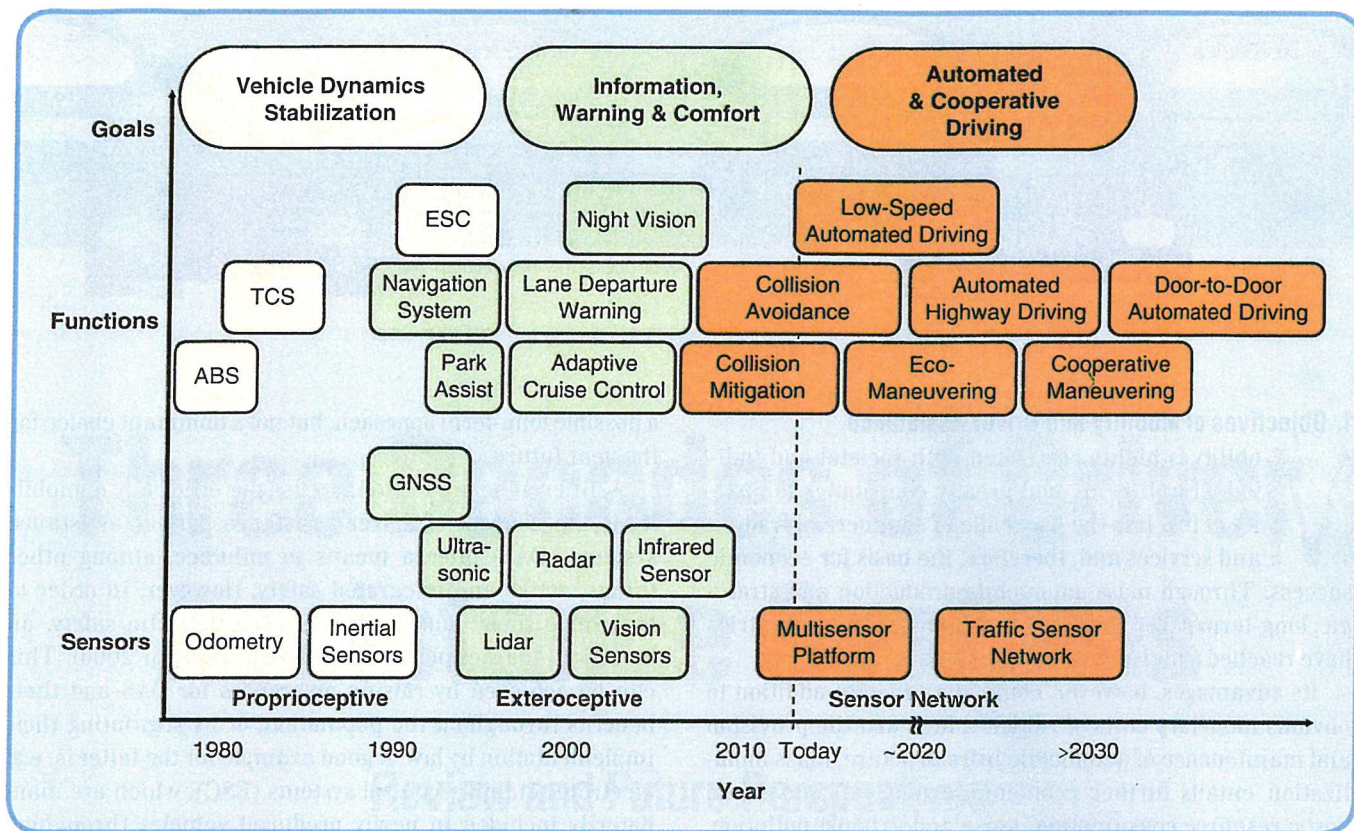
Vehicle Dynamics Stabilization

Information, Warning & Comfort

Automated & Cooperative Driving

Goals

ESC

Night Vision

Low-Speed Automated Driving

TCS

Navigation System

Lane Departure Warning

Collision Avoidance

Automated Highway Driving

Door-to-Door Automated Driving

Functions

ABS

Park Assist

Adaptive Cruise Control

Collision Mitigation

Eco-Maneuvering

Cooperative Maneuvering

GNSS

Ultra-sonic

Radar

Infrared Sensor

Sensors

Odometry

Inertial Sensors

Lidar

Vision Sensors

Multisensor Platform

Traffic Sensor Network

Proprioceptive

Exteroceptive

Sensor Network

1980

1990

2000

2010

Today

~2020

>2030

Year